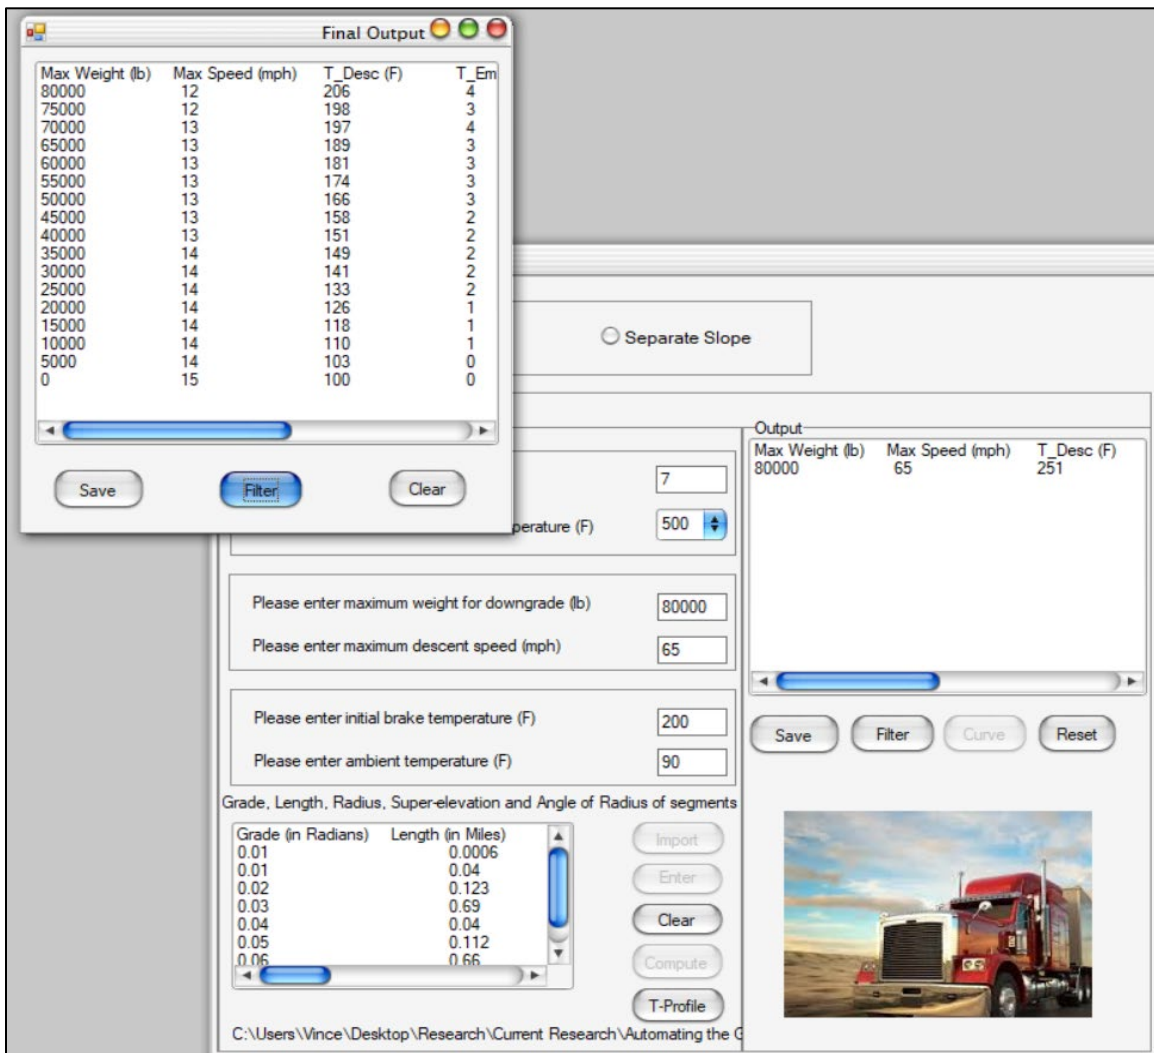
Final Output

| Max Weight (lb) | Max Speed (mph) | T_Desc (F) | T_Em |
|---|---|---|---|
| 80000 | 12 | 206 | 4 |
| 75000 | 12 | 198 | 3 |
| 70000 | 13 | 197 | 4 |
| 65000 | 13 | 189 | 3 |
| 60000 | 13 | 181 | 3 |
| 55000 | 13 | 174 | 3 |
| 50000 | 13 | 166 | 3 |
| 45000 | 13 | 158 | 2 |
| 40000 | 13 | 151 | 2 |
| 35000 | 14 | 149 | 2 |
| 30000 | 14 | 141 | 2 |
| 25000 | 14 | 133 | 2 |
| 20000 | 14 | 126 | 1 |
| 15000 | 14 | 118 | 1 |
| 10000 | 14 | 110 | 1 |
| 5000 | 14 | 103 | 0 |
| 0 | 15 | 100 | 0 |

Save Filter Clear

Separate Slope

7

perature (F) 500

Please enter maximum weight for downgrade (lb) 80000

Please enter maximum descent speed (mph) 65

Please enter initial brake temperature (F) 200

Please enter ambient temperature (F) 90

Grade, Length, Radius, Super-elevation and Angle of Radius of segments

| Grade (in Radians) | Length (in Miles) |
|---|---|
| 0.01 | 0.0006 |
| 0.01 | 0.04 |
| 0.02 | 0.123 |
| 0.03 | 0.69 |
| 0.04 | 0.04 |
| 0.05 | 0.112 |
| 0.06 | 0.66 |

Import
Enter
Clear
Compute
T-Profile

C:\Users\Vince\Desktop\Research\Current Research\Automating the C

Output

| Max Weight (lb) | Max Speed (mph) | T_Desc (F) |
|---|---|---|
| 80000 | 65 | 251 |

Save Filter Curve Reset